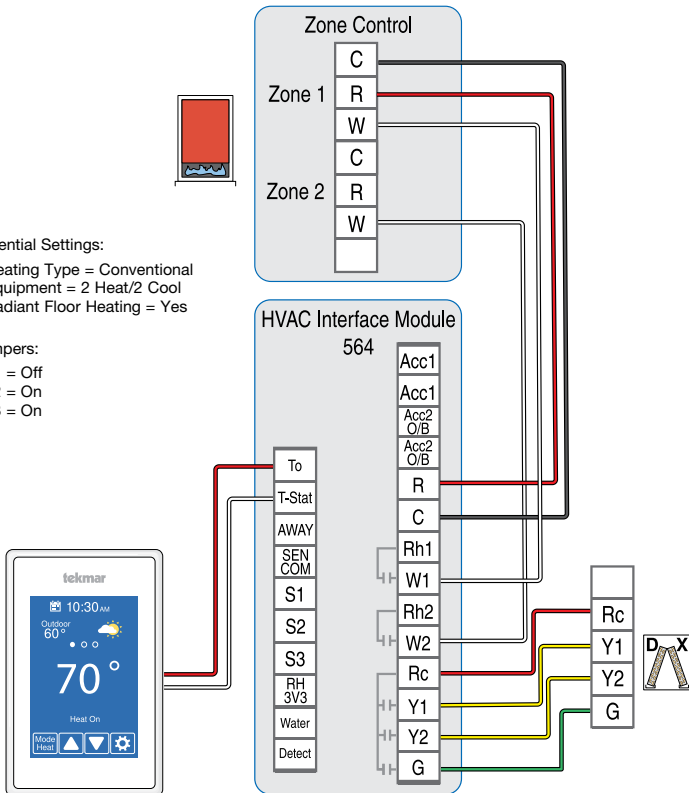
Zone Control

Zone 1

C

R

W

Zone 2

C

R

W

ential Settings:

eating Type = Conventional

quipment = 2 Heat/2 Cool

adiant Floor Heating = Yes

pers:

= Off

= On

= On

HVAC Interface Module

564

Acc1

Acc1

Acc2 O/B

Acc2 O/B

R

C

Rh1

W1

Rh2

W2

Rc

Y1

Y2

G

To

T-Stat

AWAY

SEN COM

S1

S2

S3

RH 3V3

Water

Detect

Rc

Y1

Y2

G

D

X

tekmar

10:30 AM

Outdoor 60°

70 °

Heat On

Mode Heat